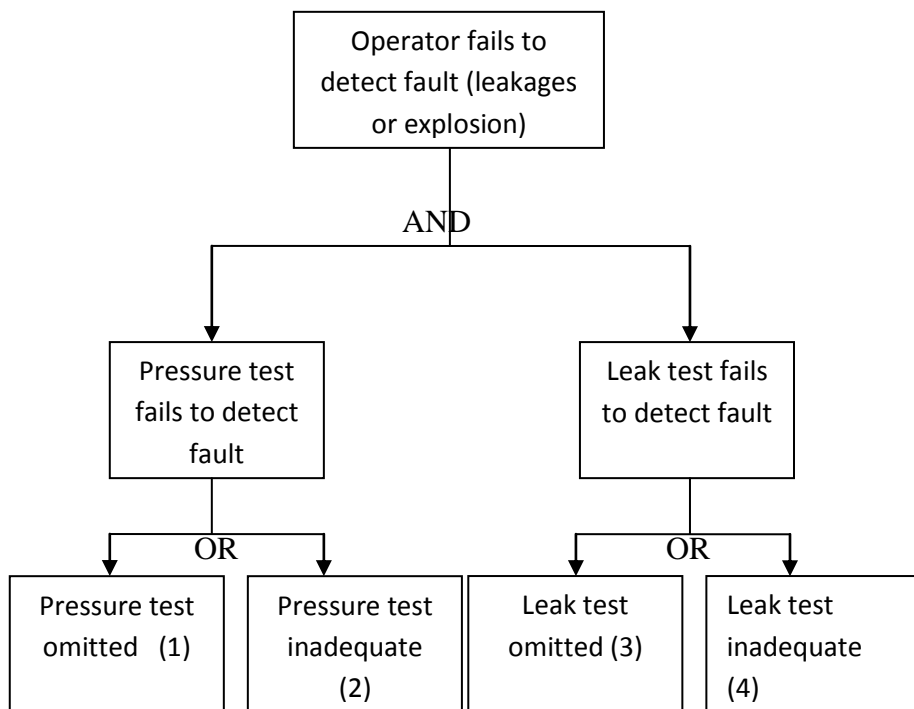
Operator fails to detect fault (leakages or explosion)

AND

Pressure test fails to detect fault

Leak test fails to detect fault

OR

OR

Pressure test omitted (1)

Pressure test inadequate (2)

Leak test omitted (3)

Leak test inadequate (4)